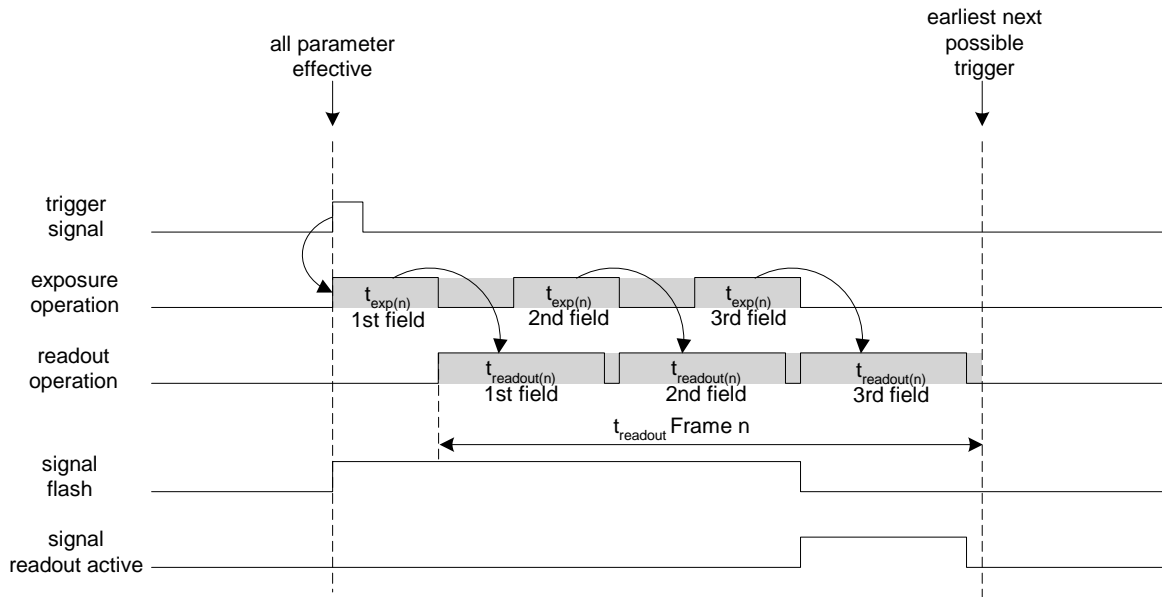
all parameter effective

earliest next possible trigger

trigger signal

exposure operation

$t_{exp(n)}$ 1st field

$t_{exp(n)}$ 2nd field

$t_{exp(n)}$ 3rd field

readout operation

$t_{readout(n)}$ 1st field

$t_{readout(n)}$ 2nd field

$t_{readout(n)}$ 3rd field

$t_{readout}$ Frame n

signal flash

signal readout active